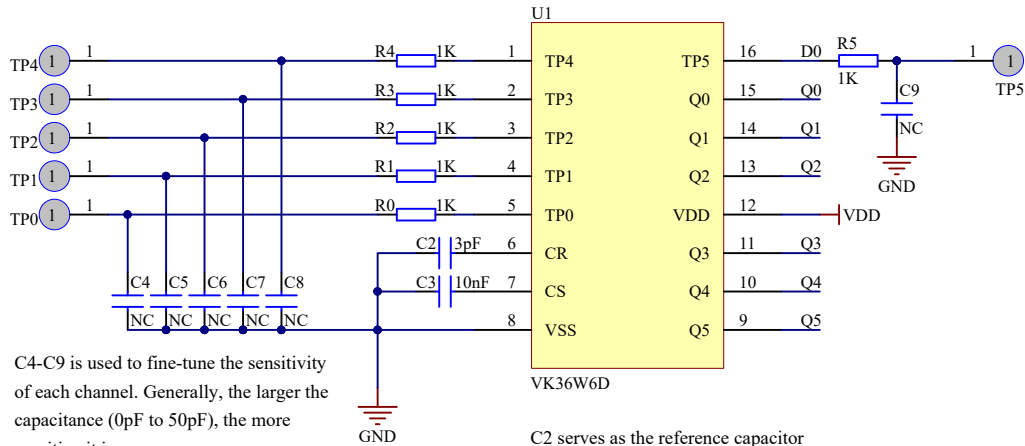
U1

TP4 1 1
TP3 1 1
TP2 1 1
TP1 1 1
TP0 1 1

R4 1K 1 TP4
R3 1K 2 TP3
R2 1K 3 TP2
R1 1K 4 TP1
R0 1K 5 TP0
C2 3pF 6 CR
C3 10nF 7 CS
8 VSS

TP5 16 D0
Q0 15 Q0
Q1 14 Q1
Q2 13 Q2
VDD 12 VDD
Q3 11 Q3
Q4 10 Q4
Q5 9 Q5

R5 1K
1 1 TP5
C9 NC
GND

C4 C5 C6 C7 C8
NC NC NC NC NC

GND

VK36W6D

C4-C9 is used to fine-tune the sensitivity of each channel. Generally, the larger the capacitance (0pF to 50pF), the more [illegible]

C2 serves as the reference capacitor